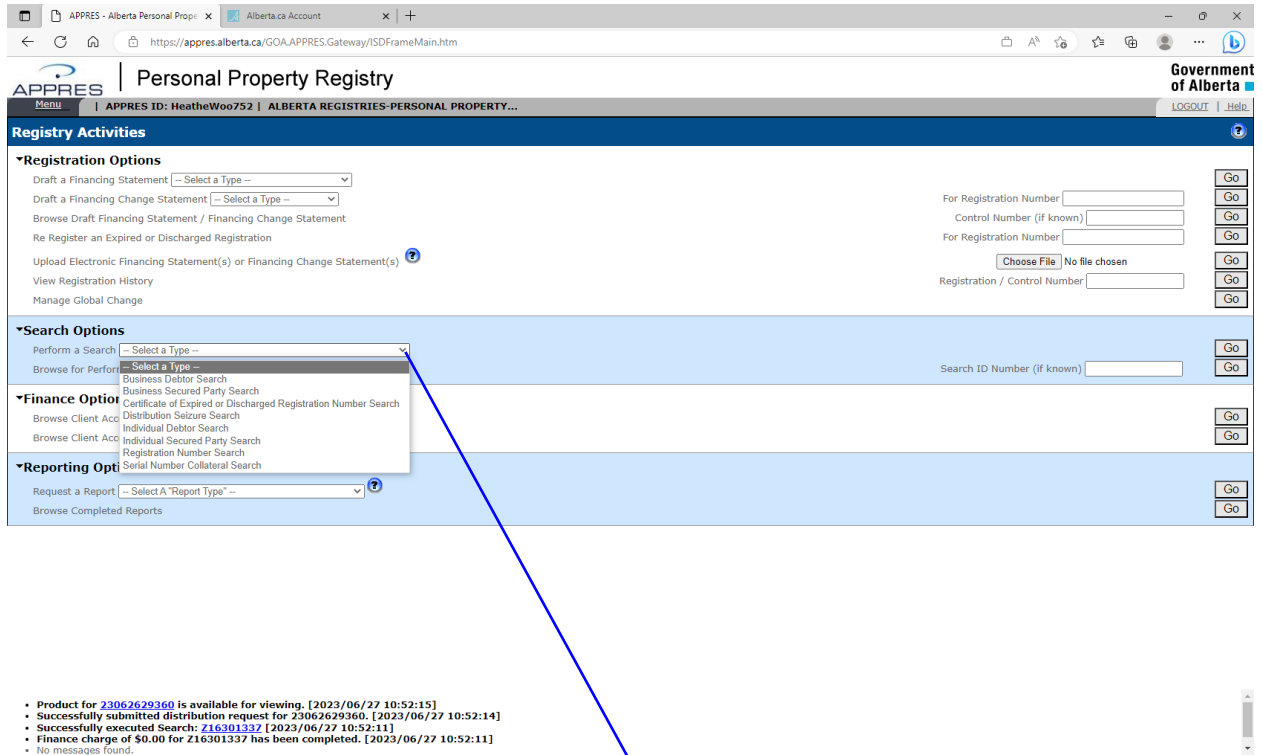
APPRES - Alberta Personal Prope ×
Alberta.ca Account ×
+

https://appres.alberta.ca/GOA.APPRES.Gateway/ISDFrameMain.htm

APPRES | Personal Property Registry
Government of Alberta

Menu | APPRES ID: HeatheWoo752 | ALBERTA REGISTRIES-PERSONAL PROPERTY...
LOGOUT | Help

Registry Activities

Registration Options
Draft a Financing Statement -- Select a Type --
Draft a Financing Change Statement -- Select a Type -- For Registration Number Go
Browse Draft Financing Statement / Financing Change Statement Control Number (if known) Go
Re Register an Expired or Discharged Registration For Registration Number Go
Upload Electronic Financing Statement(s) or Financing Change Statement(s) Choose File No file chosen Go
View Registration History Registration / Control Number Go
Manage Global Change Go

Search Options
Perform a Search -- Select a Type -- Go
Browse for Perform Search ID Number (if known) Go
-- Select a Type --
Business Debtor Search
Business Secured Party Search
Certificate of Expired or Discharged Registration Number Search
Distribution Seizure Search
Individual Debtor Search
Individual Secured Party Search
Registration Number Search
Serial Number Collateral Search

Finance Option
Browse Client Acc Go
Browse Client Acc Go

Reporting Opti
Request a Report -- Select A "Report Type" -- Go
Browse Completed Reports Go

• Product for 23062629360 is available for viewing. [2023/06/27 10:52:15]
• Successfully submitted distribution request for 23062629360. [2023/06/27 10:52:14]
• Successfully executed Search: Z16301337 [2023/06/27 10:52:11]
• Finance charge of $0.00 for Z16301337 has been completed. [2023/06/27 10:52:11]
• No messages found.